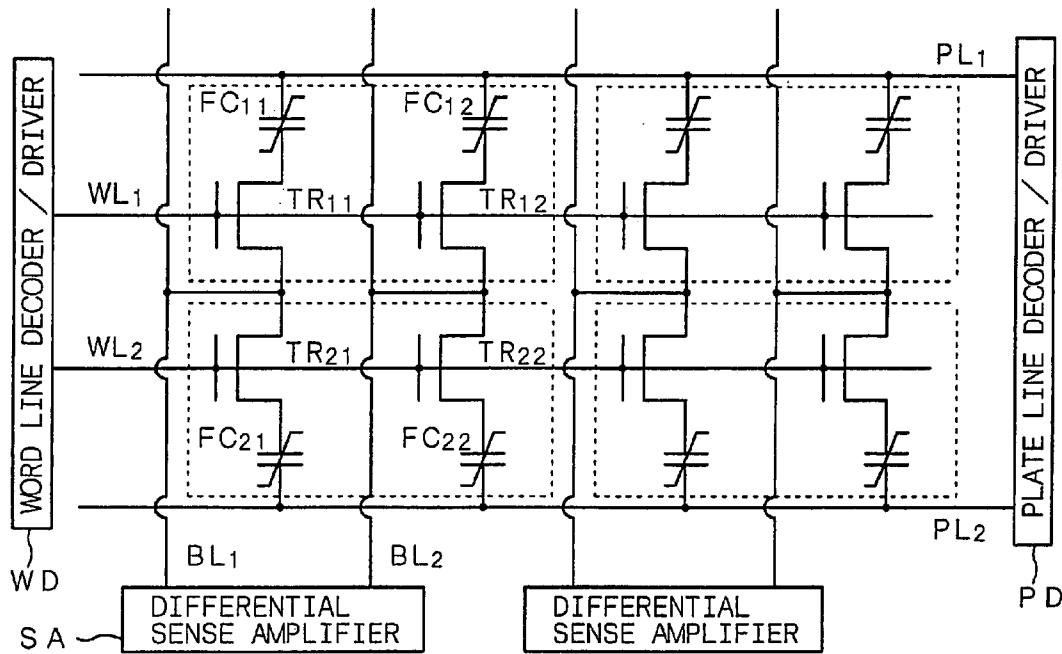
WORD LINE DECODER / DRIVER

$PL_1$

PLATE LINE DECODER / DRIVER

$FC_{11}$

$FC_{12}$

$WL_1$

$TR_{11}$

$TR_{12}$

$WL_2$

$TR_{21}$

$TR_{22}$

$FC_{21}$

$FC_{22}$

$PL_2$

$BL_1$

$BL_2$

WD

PD

SA

DIFFERENTIAL SENSE AMPLIFIER

DIFFERENTIAL SENSE AMPLIFIER